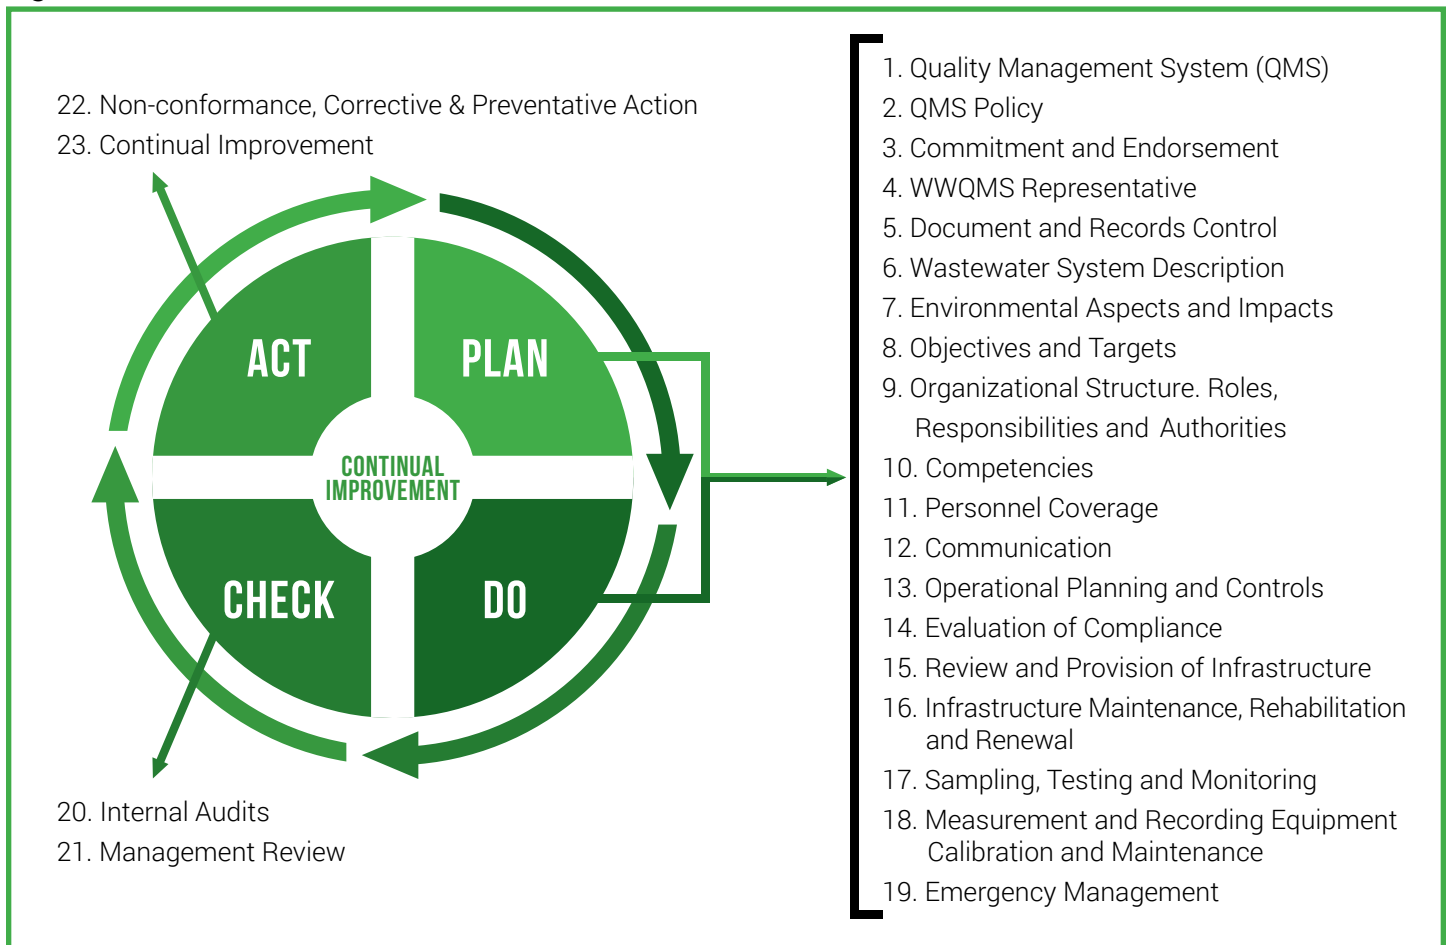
22. Non-conformance, Corrective & Preventative Action
23. Continual Improvement

ACT
PLAN
CONTINUAL IMPROVEMENT
CHECK
DO

20. Internal Audits
21. Management Review

1. Quality Management System (QMS)
2. QMS Policy
3. Commitment and Endorsement
4. WWQMS Representative
5. Document and Records Control
6. Wastewater System Description
7. Environmental Aspects and Impacts
8. Objectives and Targets
9. Organizational Structure. Roles, Responsibilities and Authorities
10. Competencies
11. Personnel Coverage
12. Communication
13. Operational Planning and Controls
14. Evaluation of Compliance
15. Review and Provision of Infrastructure
16. Infrastructure Maintenance, Rehabilitation and Renewal
17. Sampling, Testing and Monitoring
18. Measurement and Recording Equipment Calibration and Maintenance
19. Emergency Management